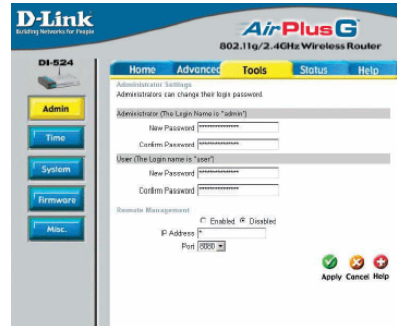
D-Link
Building Networks for People

AirPlus G
802.11g/2.4GHz Wireless Router

DI-524

Home | Advanced | Tools | Status | Help

Admin
Time
System
Firmware
Misc.

Administrator Settings
Administrators can change their login password.

Administrator (The Login Name is "admin")
New Password ••••••••••••
Confirm Password ••••••••••••

User (The Login name is "user")
New Password ••••••••••••
Confirm Password ••••••••••••

Remote Management
Enabled Disabled
IP Address *
Port 8080

Apply Cancel Help